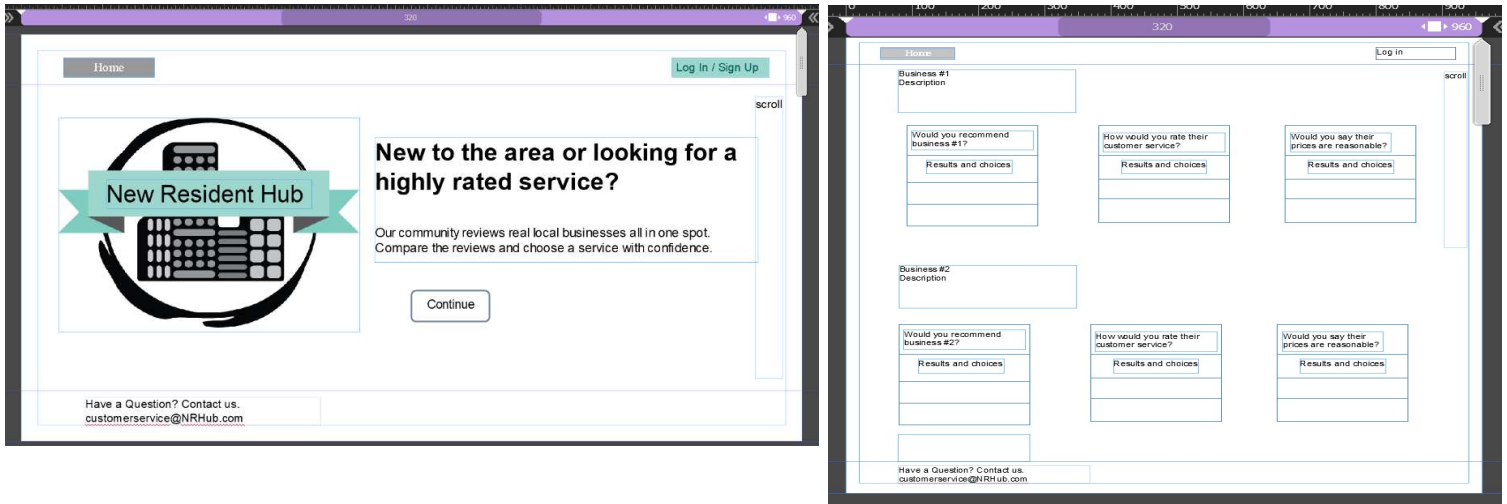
320

960

Home

Log In / Sign Up

scroll

New Resident Hub

New to the area or looking for a highly rated service?

Our community reviews real local businesses all in one spot. Compare the reviews and choose a service with confidence.

Continue

Have a Question? Contact us.
customerservice@NRHub.com

0 100 200 300 400 500 600 700 800 900

320

960

Home

Log in

scroll

Business #1
Description

Would you recommend business #1?

Results and choices

How would you rate their customer service?

Results and choices

Would you say their prices are reasonable?

Results and choices

Business #2
Description

Would you recommend business #2?

Results and choices

How would you rate their customer service?

Results and choices

Would you say their prices are reasonable?

Results and choices

Have a Question? Contact us.
customerservice@NRHub.com